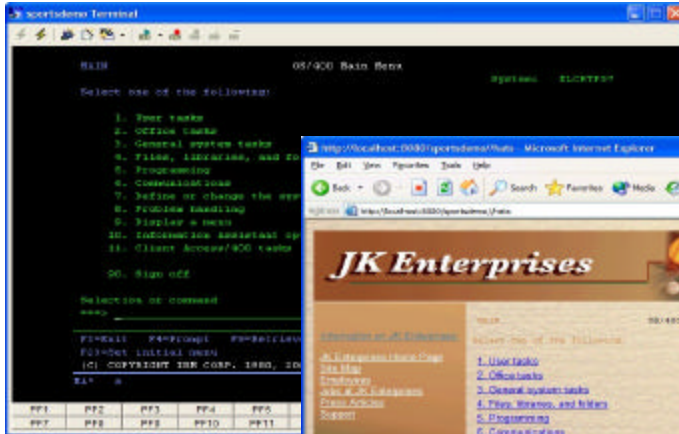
sportsdemo Terminal

MAIN OS/400 Main Menu

System: ELCRTP07

Select one of the following:

1. User tasks
2. Office tasks
3. General system tasks
4. Files, libraries, and fo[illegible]
5. Programming
6. Communications
7. Define or change the sys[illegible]
8. Problem handling
9. Display a menu
10. Information Assistant op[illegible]
11. Client Access/400 tasks

90. Sign off

Selection or command
===>

F3=Exit F4=Prompt F9=Retrieve
F23=Set initial menu
(C) COPYRIGHT IBM CORP. 1980, 20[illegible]

PF1 PF2 PF3 PF4 PF5
PF7 PF8 PF9 PF10 PF11

http://localhost:8080/sportsdemo/?tab - Microsoft Internet Explorer

File Edit View Favorites Tools Help

Back Search Favorites Media

Address http://localhost:8080/sportsdemo/?tab

JK Enterprises

Information on JK Enterprises

JK Enterprises Home Page
Site Map
Employees
Jobs at JK Enterprises
Press Articles
Support

MAIN

Select one of the following:

1. User tasks
2. Office tasks
3. General system tasks
4. Files, libraries, and folders
5. Programming
6. Communications